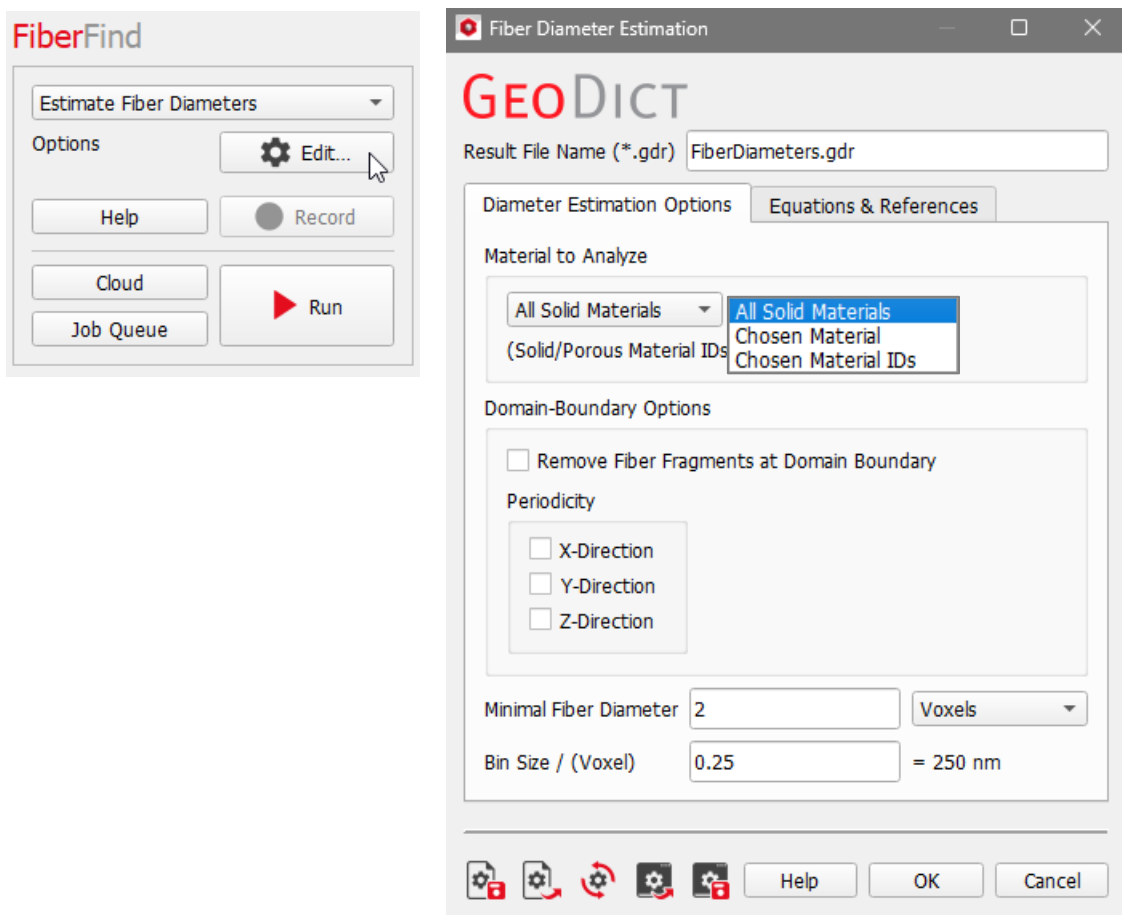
FiberFind

Estimate Fiber Diameters

Options

Edit...

Help

Record

Cloud

Job Queue

Run

Fiber Diameter Estimation

GeoDict

Result File Name (*.gdr) FiberDiameters.gdr

Diameter Estimation Options

Equations & References

Material to Analyze

All Solid Materials

All Solid Materials
Chosen Material
Chosen Material IDs

(Solid/Porous Material IDs

Domain-Boundary Options

Remove Fiber Fragments at Domain Boundary

Periodicity

X-Direction

Y-Direction

Z-Direction

Minimal Fiber Diameter 2 Voxels

Bin Size / (Voxel) 0.25 = 250 nm

Help

OK

Cancel